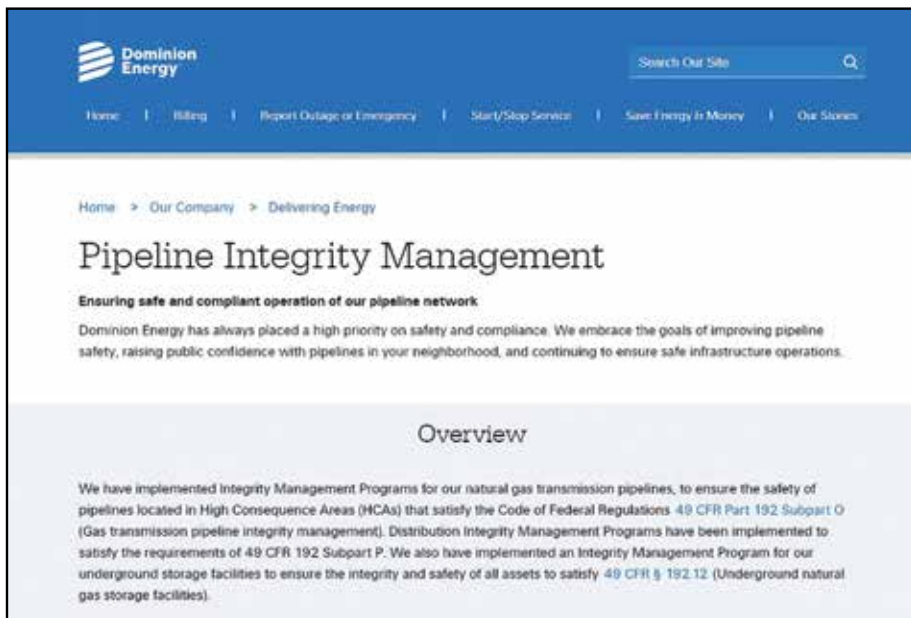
Dominion Energy

Search Our Site

Home | Billing | Report Outage or Emergency | Start/Stop Service | Save Energy & Money | Our Stories

Home > Our Company > Delivering Energy

Pipeline Integrity Management

Ensuring safe and compliant operation of our pipeline network

Dominion Energy has always placed a high priority on safety and compliance. We embrace the goals of improving pipeline safety, raising public confidence with pipelines in your neighborhood, and continuing to ensure safe infrastructure operations.

Overview

We have implemented Integrity Management Programs for our natural gas transmission pipelines, to ensure the safety of pipelines located in High Consequence Areas (HCAs) that satisfy the Code of Federal Regulations 49 CFR Part 192 Subpart O (Gas transmission pipeline integrity management). Distribution Integrity Management Programs have been implemented to satisfy the requirements of 49 CFR 192 Subpart P. We also have implemented an Integrity Management Program for our underground storage facilities to ensure the integrity and safety of all assets to satisfy 49 CFR § 192.12 (Underground natural gas storage facilities).